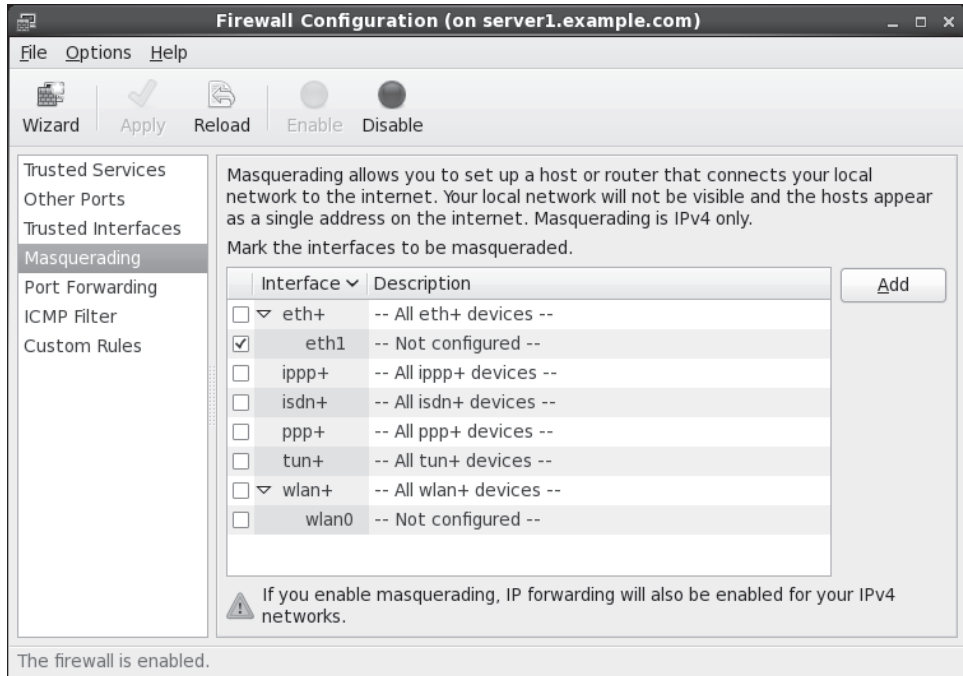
Firewall Configuration (on server1.example.com)

File Options Help

Wizard Apply Reload Enable Disable

Trusted Services
Other Ports
Trusted Interfaces
Masquerading
Port Forwarding
ICMP Filter
Custom Rules

Masquerading allows you to set up a host or router that connects your local network to the internet. Your local network will not be visible and the hosts appear as a single address on the internet. Masquerading is IPv4 only.

Mark the interfaces to be masqueraded.

| | Interface | Description |
|---|---|---|
| ☐ | eth+ | -- All eth+ devices -- |
| ☑ | eth1 | -- Not configured -- |
| ☐ | ippp+ | -- All ippp+ devices -- |
| ☐ | isdn+ | -- All isdn+ devices -- |
| ☐ | ppp+ | -- All ppp+ devices -- |
| ☐ | tun+ | -- All tun+ devices -- |
| ☐ | wlan+ | -- All wlan+ devices -- |
| ☐ | wlan0 | -- Not configured -- |

Add

If you enable masquerading, IP forwarding will also be enabled for your IPv4 networks.

The firewall is enabled.